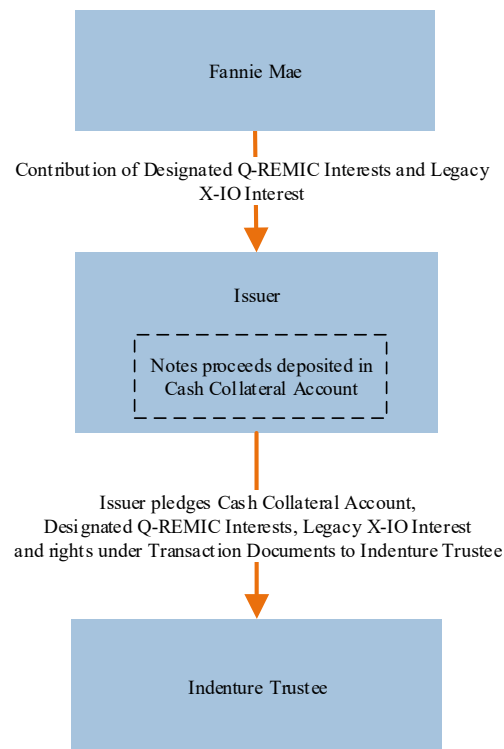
Fannie Mae

Contribution of Designated Q-REMIC Interests and Legacy X-IO Interest

Issuer

Notes proceeds deposited in Cash Collateral Account

Issuer pledges Cash Collateral Account, Designated Q-REMIC Interests, Legacy X-IO Interest and rights under Transaction Documents to Indenture Trustee

Indenture Trustee